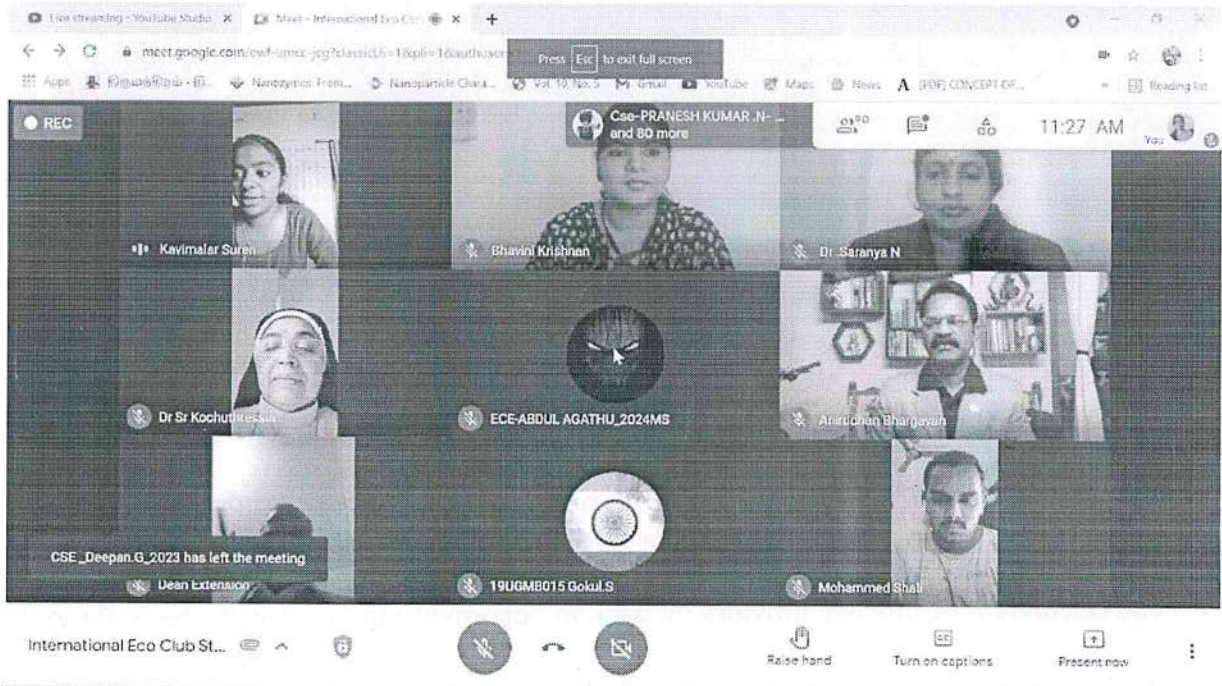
Live streaming - YouTube Studio × Meet - International Eco Cl × +

meet.google.com/ewf-umxx-jcg?classicUi=1&pli=1&authuser

Press Esc to exit full screen

Apps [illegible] Nanozymes: From... Nanoparticle Chara... Vol 10, No. 5 Gmail YouTube Maps News (PDF) CONCEPT OF... Reading list

REC

Cse-PRANESH KUMAR .N- and 80 more

80

11:27 AM

You

Kavimalar Suren

Bhavini Krishnan

Dr Saranya N

Dr Sr Kochuthressia

ECE-ABDUL AGATHU_2024MS

Anirudhan Bhargavan

CSE _Deepan.G_2023 has left the meeting

Dean Extension

19UGMB015 Gokul.S

Mohammed Shali

International Eco Club St...

Raise hand

Turn on captions

Present now